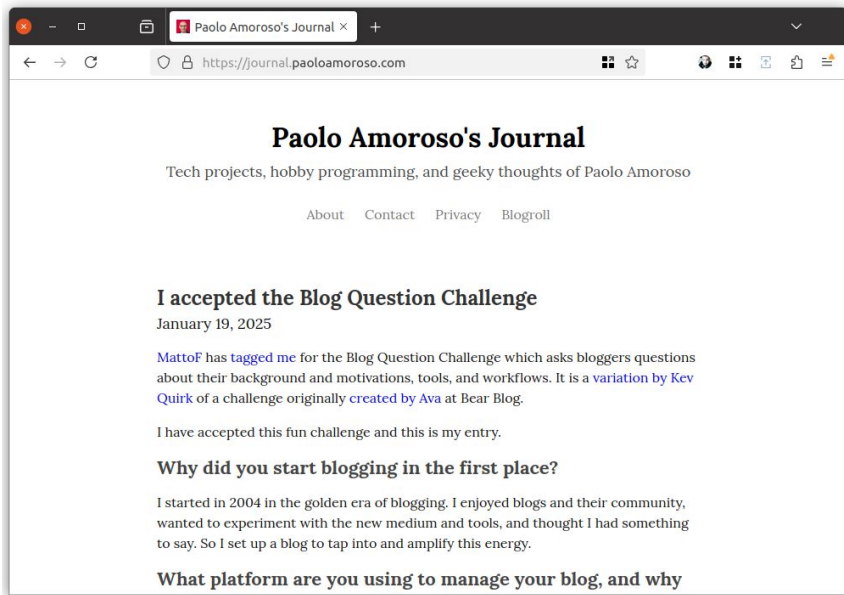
Paolo Amoroso's Journal ×

https://journal.paoloamoroso.com

Paolo Amoroso's Journal

Tech projects, hobby programming, and geeky thoughts of Paolo Amoroso

About Contact Privacy Blogroll

I accepted the Blog Question Challenge

January 19, 2025

MattoF has tagged me for the Blog Question Challenge which asks bloggers questions about their background and motivations, tools, and workflows. It is a variation by Kev Quirk of a challenge originally created by Ava at Bear Blog.

I have accepted this fun challenge and this is my entry.

Why did you start blogging in the first place?

I started in 2004 in the golden era of blogging. I enjoyed blogs and their community, wanted to experiment with the new medium and tools, and thought I had something to say. So I set up a blog to tap into and amplify this energy.

What platform are you using to manage your blog, and why